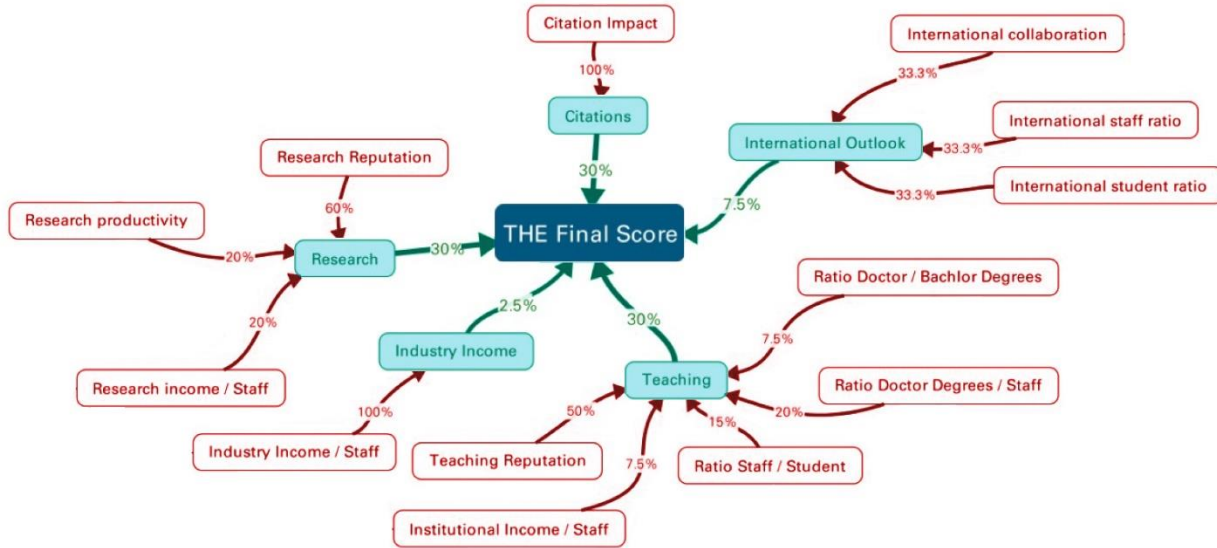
Citation Impact

100%

Citations

30%

International collaboration

33.3%

International staff ratio

33.3%

International Outlook

33.3%

International student ratio

7.5%

Research Reputation

60%

Research productivity

20%

Research

30%

THE Final Score

20%

Research income / Staff

2.5%

Industry Income

100%

Industry Income / Staff

30%

Ratio Doctor / Bachlor Degrees

7.5%

Teaching

Ratio Doctor Degrees / Staff

20%

50%

Teaching Reputation

15%

Ratio Staff / Student

7.5%

Institutional Income / Staff